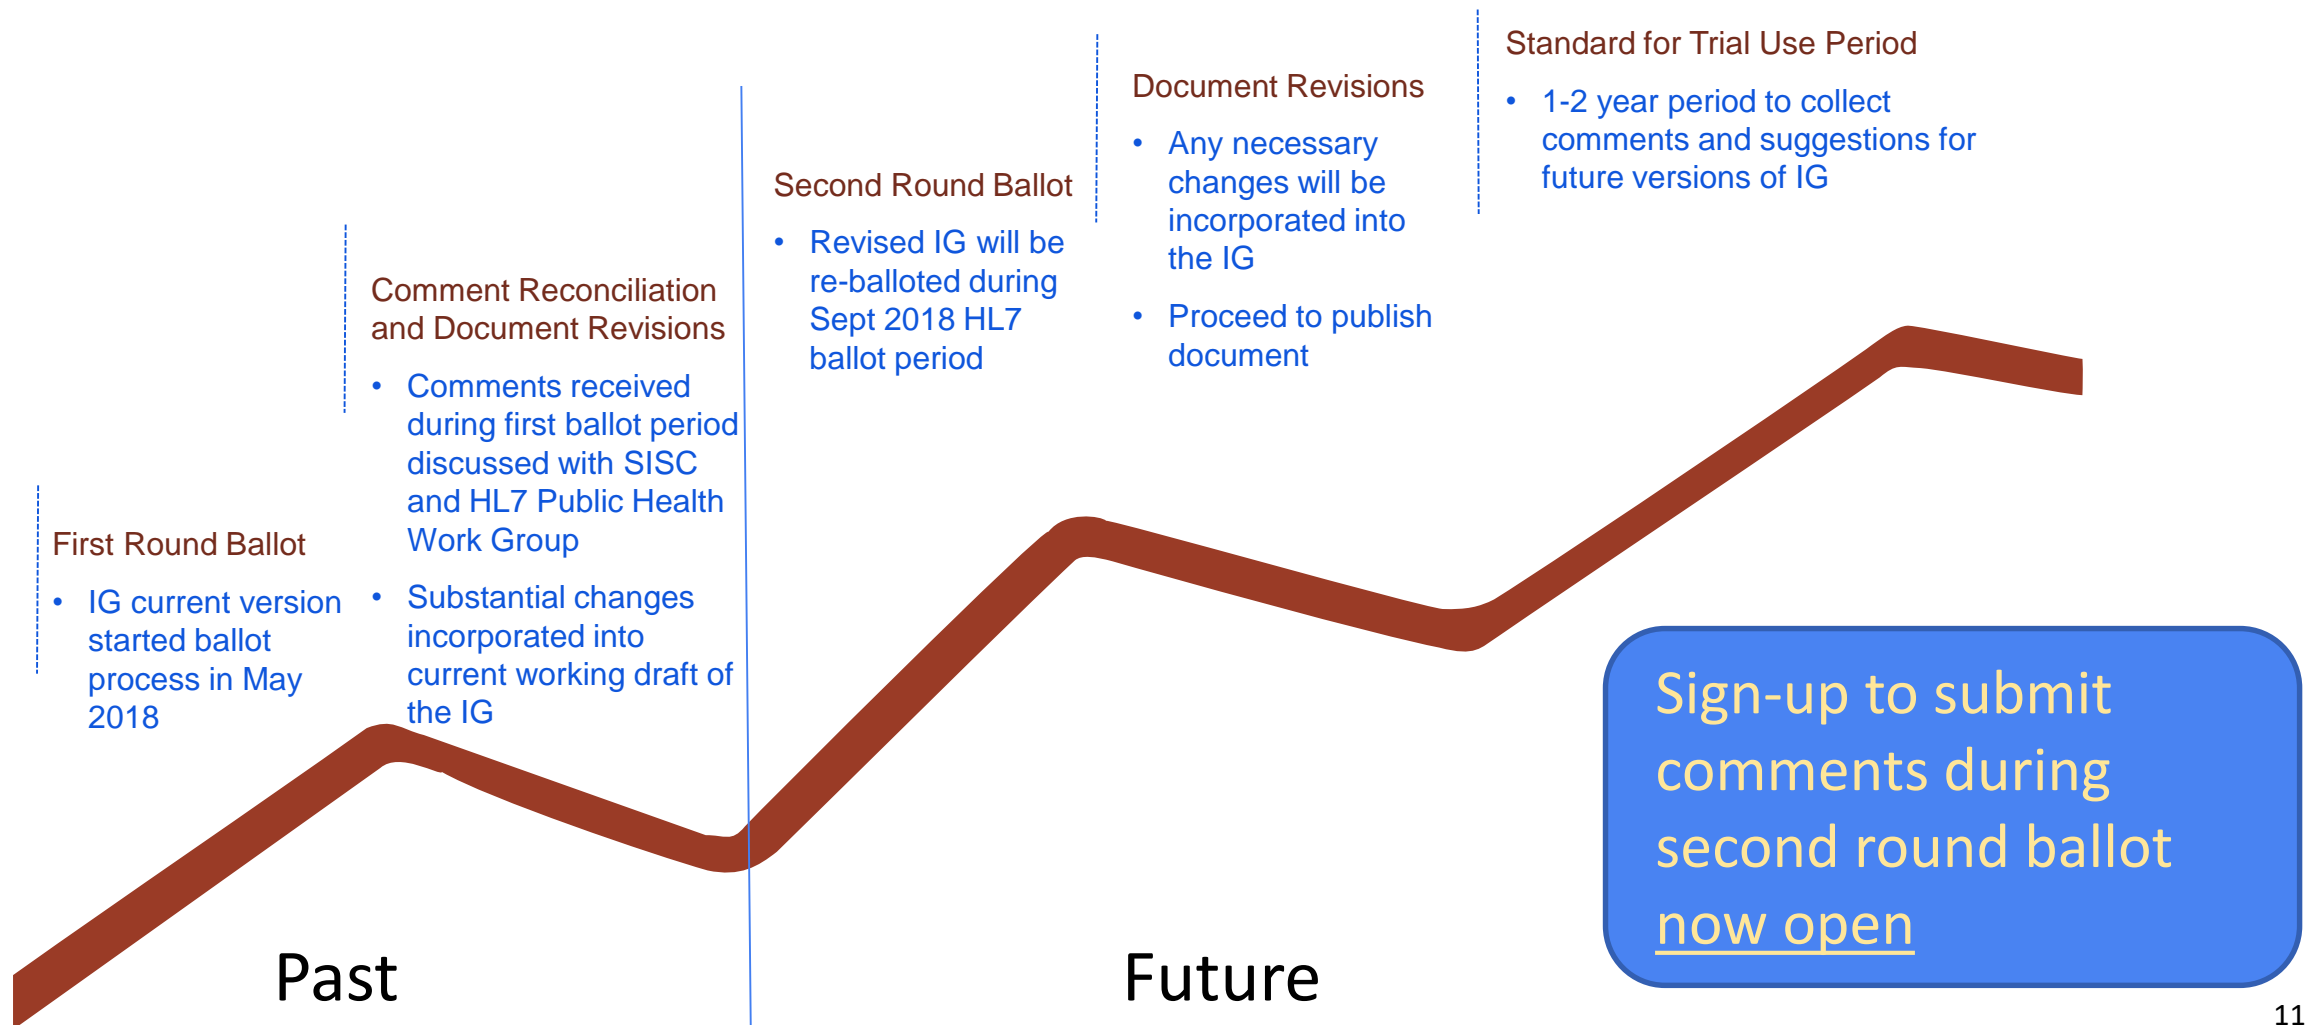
First Round Ballot

- IG current version started ballot process in May 2018

Comment Reconciliation and Document Revisions

- Comments received during first ballot period discussed with SISC and HL7 Public Health Work Group
- Substantial changes incorporated into current working draft of the IG

Second Round Ballot

- Revised IG will be re-balloted during Sept 2018 HL7 ballot period

Document Revisions

- Any necessary changes will be incorporated into the IG
- Proceed to publish document

Standard for Trial Use Period

- 1-2 year period to collect comments and suggestions for future versions of IG

Sign-up to submit comments during second round ballot now open

Past

Future

11